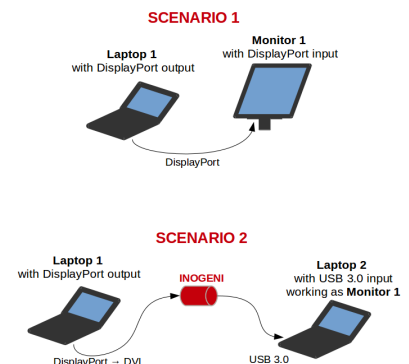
SCENARIO 1

Laptop 1
with DisplayPort output

Monitor 1
with DisplayPort input

DisplayPort

SCENARIO 2

Laptop 1
with DisplayPort output

INOGENI

Laptop 2
with USB 3.0 input
working as **Monitor 1**

DisplayPort → DVI

USB 3.0